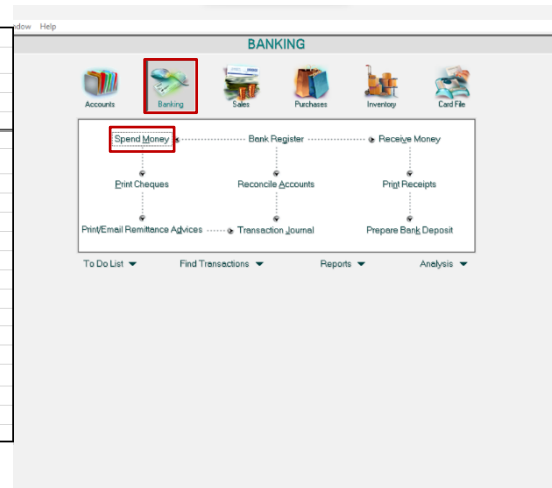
ndow Help

BANKING

Accounts Banking Sales Purchases Inventory Card File

Spend Money
Bank Register
Receive Money
Print Cheques
Reconcile Accounts
Print Receipts
Print/Email Remittance Advices
Transaction Journal
Prepare Bank Deposit

To Do List
Find Transactions
Reports
Analysis